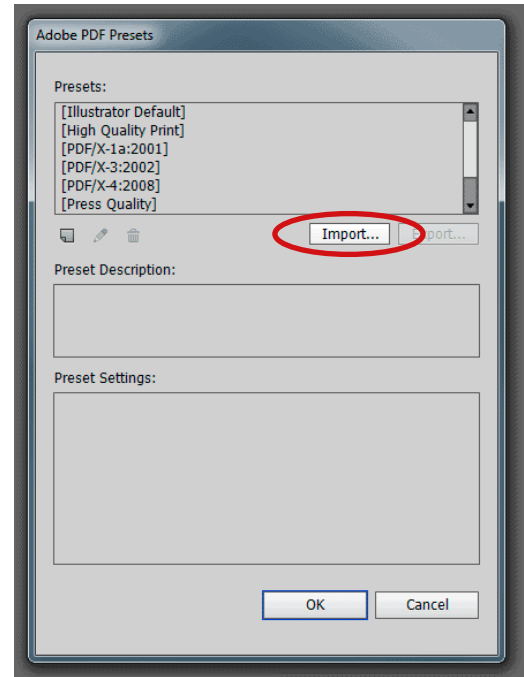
Adobe PDF Presets

Presets:

[Illustrator Default]
[High Quality Print]
[PDF/X-1a:2001]
[PDF/X-3:2002]
[PDF/X-4:2008]
[Press Quality]

Import...

Export...

Preset Description:

Preset Settings:

OK

Cancel